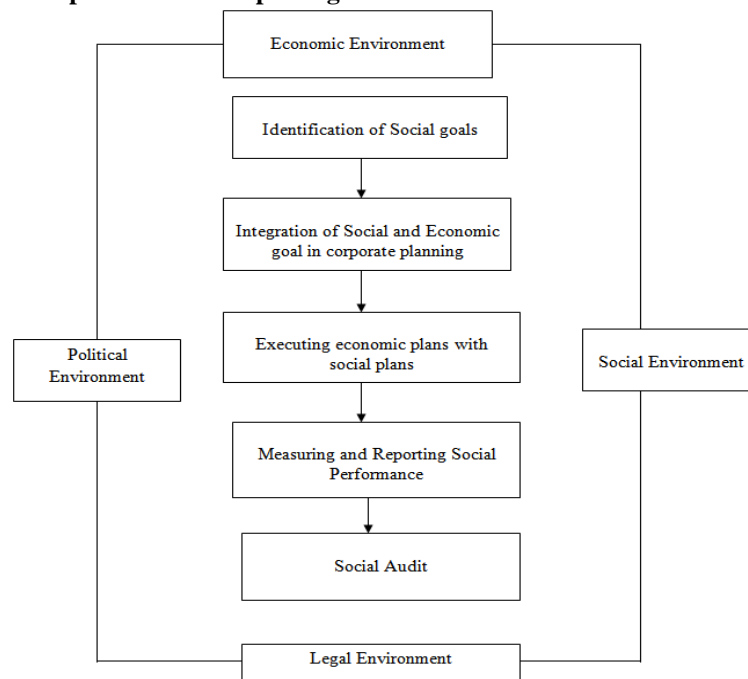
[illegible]

Economic Environment

Identification of Social goals

Integration of Social and Economic goal in corporate planning

Executing economic plans with social plans

Measuring and Reporting Social Performance

Social Audit

Political Environment

Social Environment

Legal Environment